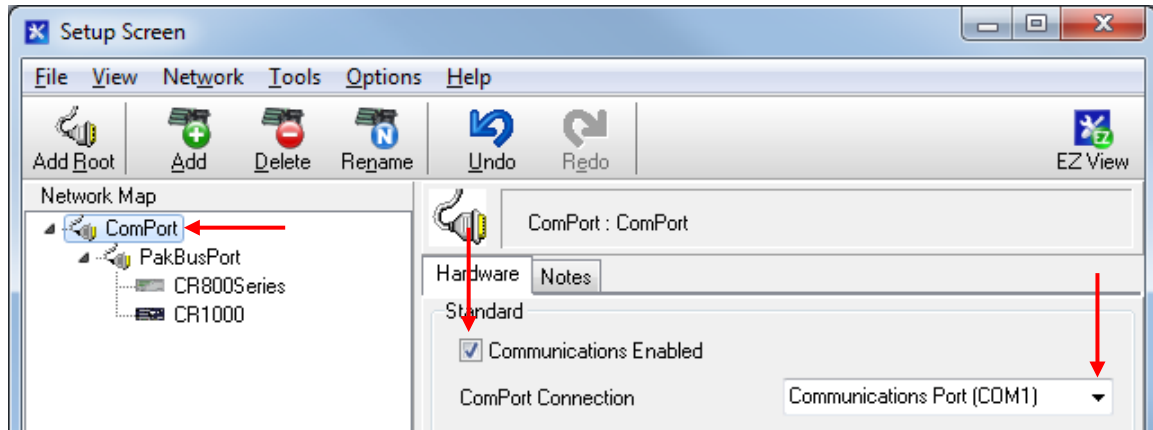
Setup Screen

File View Network Tools Options Help

Add Root Add Delete Rename Undo Redo EZ View

Network Map

ComPort
PakBusPort
CR800Series
CR1000

ComPort : ComPort

Hardware Notes

Standard

Communications Enabled

ComPort Connection Communications Port (COM1)